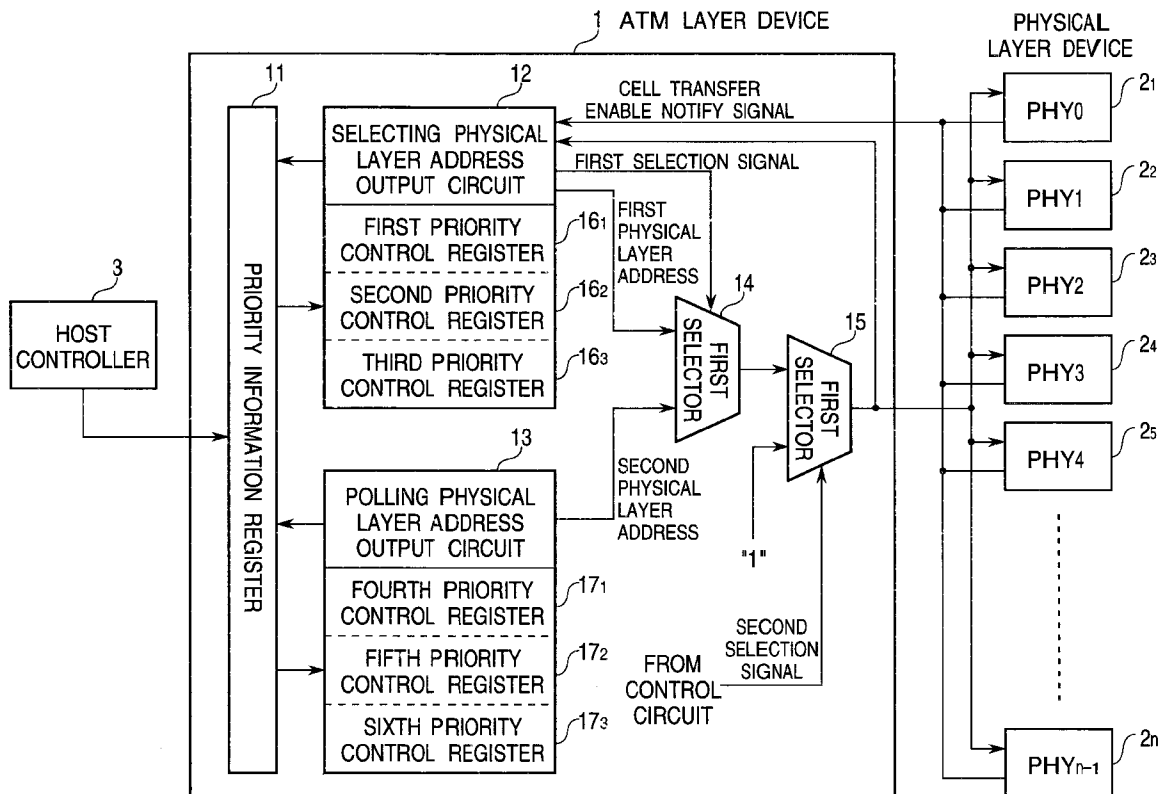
1 ATM LAYER DEVICE

PHYSICAL LAYER DEVICE

11

12

CELL TRANSFER ENABLE NOTIFY SIGNAL

$2_1$

PHY0

SELECTING PHYSICAL LAYER ADDRESS OUTPUT CIRCUIT

FIRST SELECTION SIGNAL

$2_2$

PHY1

FIRST PRIORITY CONTROL REGISTER

$16_1$

FIRST PHYSICAL LAYER ADDRESS

3

$2_3$

PHY2

SECOND PRIORITY CONTROL REGISTER

$16_2$

14

15

HOST CONTROLLER

PRIORITY INFORMATION REGISTER

THIRD PRIORITY CONTROL REGISTER

$16_3$

FIRST SELECTOR

FIRST SELECTOR

$2_4$

PHY3

13

$2_5$

PHY4

POLLING PHYSICAL LAYER ADDRESS OUTPUT CIRCUIT

SECOND PHYSICAL LAYER ADDRESS

"1"

FOURTH PRIORITY CONTROL REGISTER

$17_1$

SECOND SELECTION SIGNAL

FIFTH PRIORITY CONTROL REGISTER

$17_2$

FROM CONTROL CIRCUIT

SIXTH PRIORITY CONTROL REGISTER

$17_3$

$2_n$

PHY$_{n-1}$